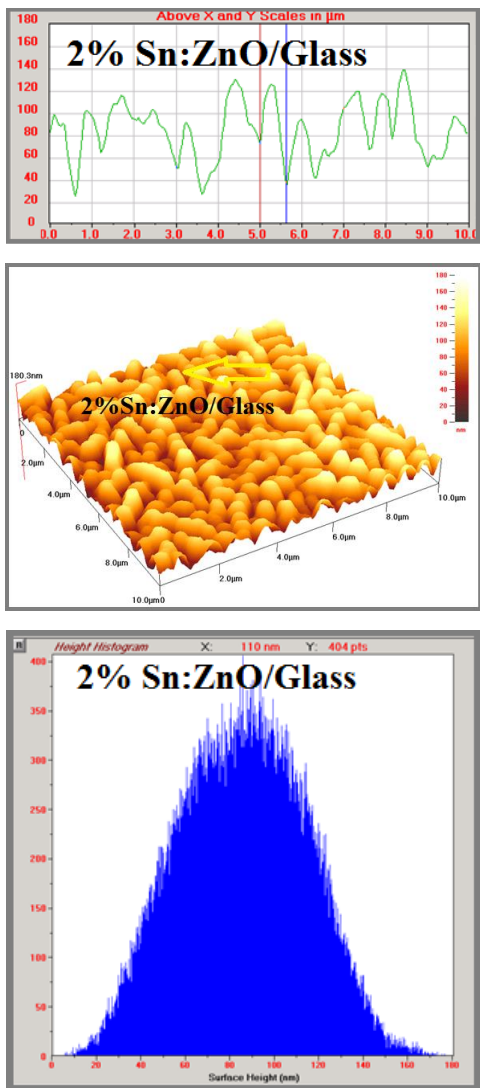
Above X and Y Scales in μm

2% Sn:ZnO/Glass

180
160
140
120
100
80
60
40
20
0

0.0 1.0 2.0 3.0 4.0 5.0 6.0 7.0 8.0 9.0 10.0

180.3nm

2%Sn:ZnO/Glass

0
2.0μm
4.0μm
6.0μm
8.0μm
10.0μm0
2.0μm
4.0μm
6.0μm
8.0μm
10.0μm

180
160
140
120
100
80
60
40
20
0
nm

Height Histogram X: 110 nm Y: 404 pts

2% Sn:ZnO/Glass

400
350
300
250
200
150
100
50
0

0 20 40 60 80 100 120 140 160 180

Surface Height (nm)